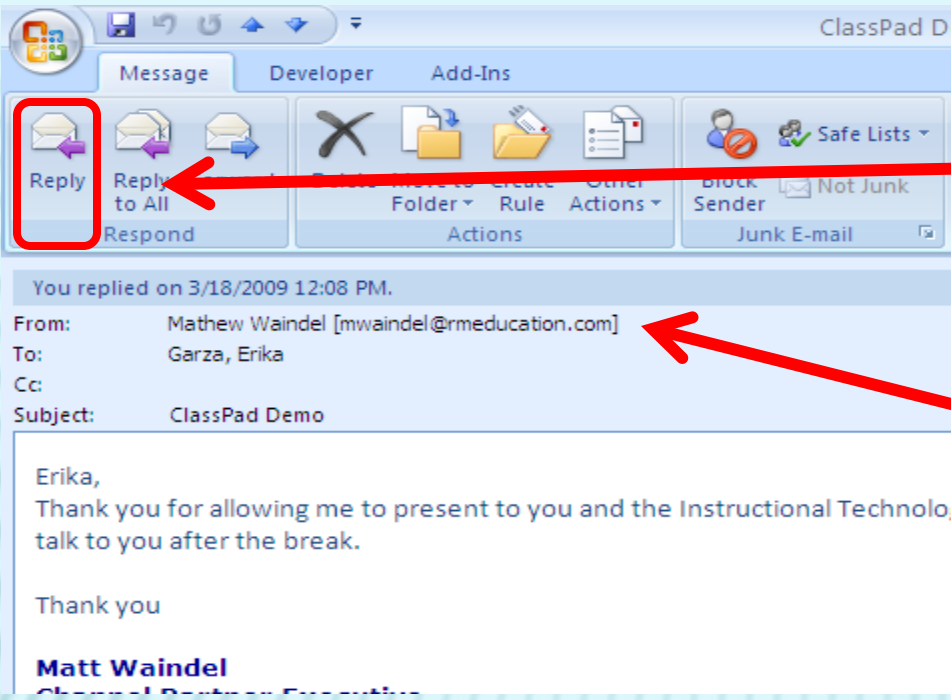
ClassPad D

Message Developer Add-Ins

Reply Reply to All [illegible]

Respond

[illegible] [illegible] Folder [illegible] Rule Other Actions

Actions

Block Sender Safe Lists Not Junk

Junk E-mail

You replied on 3/18/2009 12:08 PM.

From: Mathew Waindel [mwaindel@rmeducation.com]

To: Garza, Erika

Cc:

Subject: ClassPad Demo

Erika,
Thank you for allowing me to present to you and the Instructional Technolo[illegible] talk to you after the break.

Thank you

Matt Waindel
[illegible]